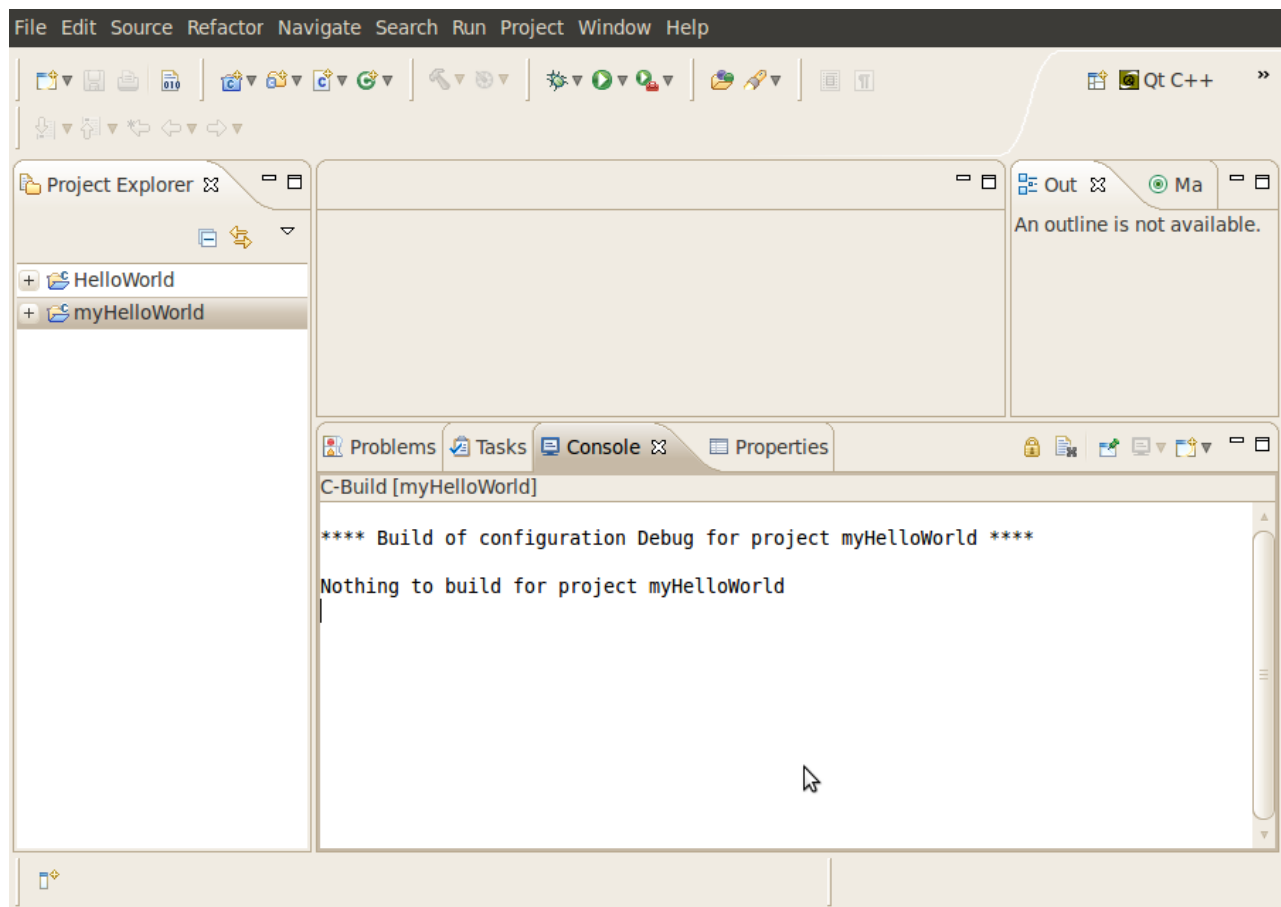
File Edit Source Refactor Navigate Search Run Project Window Help

Qt C++ »

Project Explorer

HelloWorld
myHelloWorld

Out Ma

An outline is not available.

Problems Tasks Console Properties

C-Build [myHelloWorld]

**** Build of configuration Debug for project myHelloWorld ****

Nothing to build for project myHelloWorld